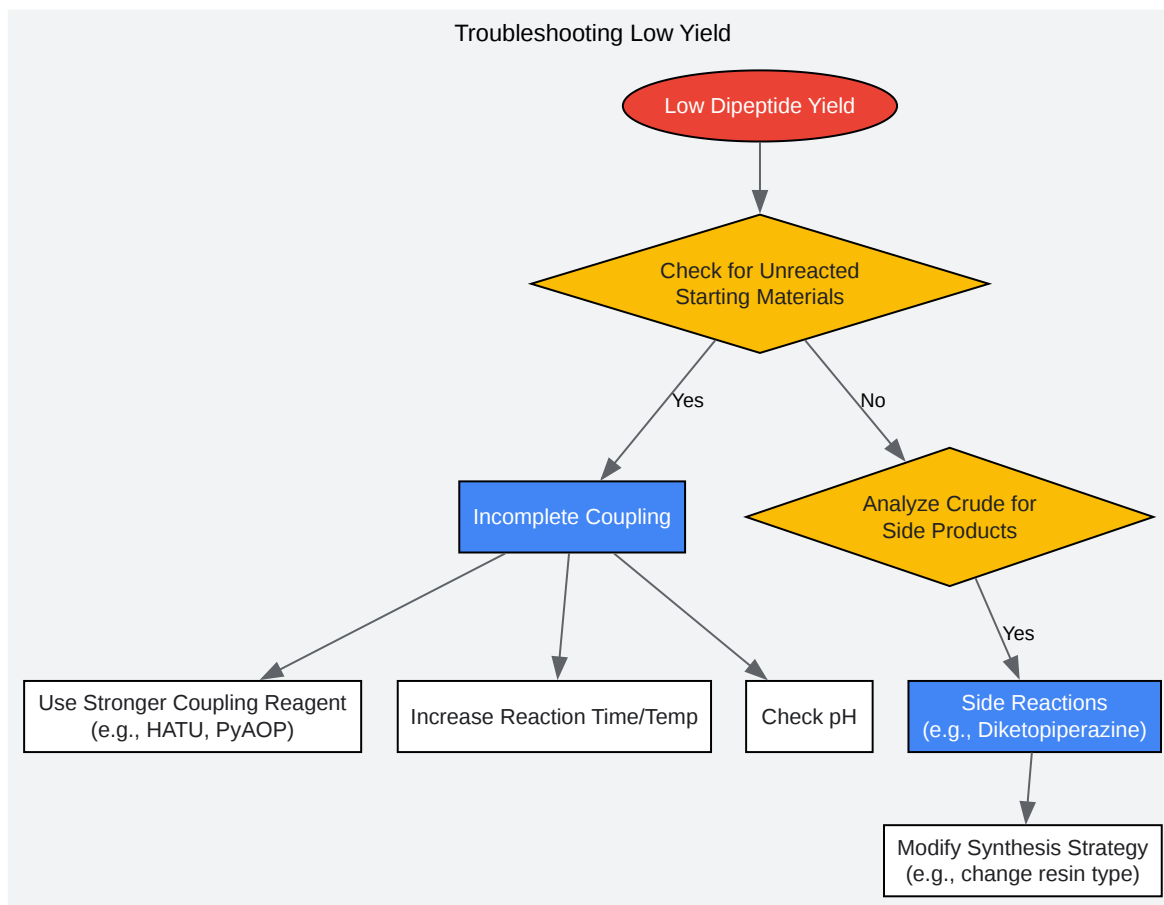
Troubleshooting Low Yield

Low Dipeptide Yield

Check for Unreacted Starting Materials

Yes

No

Incomplete Coupling

Analyze Crude for Side Products

Yes

Use Stronger Coupling Reagent (e.g., HATU, PyAOP)

Increase Reaction Time/Temp

Check pH

Side Reactions (e.g., Diketopiperazine)

Modify Synthesis Strategy (e.g., change resin type)